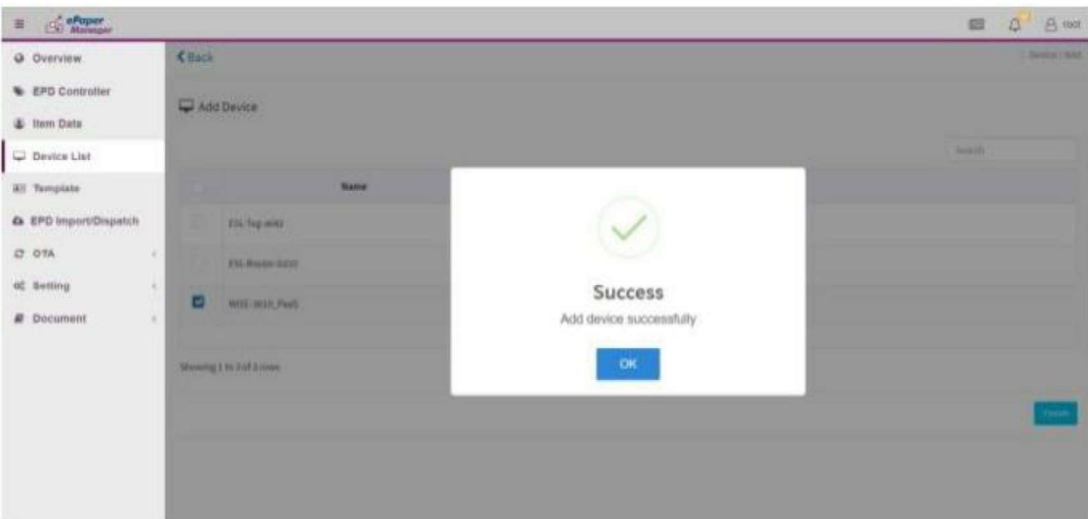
ePaper Manager

root

Overview
EPD Controller
Item Data
Device List
Template
EPD Import/Dispatch
OTA
Setting
Document

Back

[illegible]

Add Device

Search

Name

ESL-Tag-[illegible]

ESL-Router-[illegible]

WISE-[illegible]

Showing 1 to 3 of 3 rows

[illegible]

Success
Add device successfully

OK